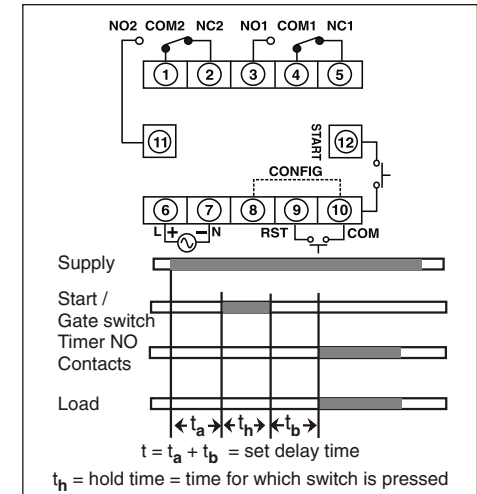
NO2 COM2 NC2 NO1 COM1 NC1

1 2 3 4 5

11

12

START

CONFIG

6 7 8 9 10

L + − N

RST COM

Supply

Start / Gate switch

Timer NO Contacts

Load

$t_a$ $t_h$ $t_b$

$t = t_a + t_b$ = set delay time

$t_h$ = hold time = time for which switch is pressed